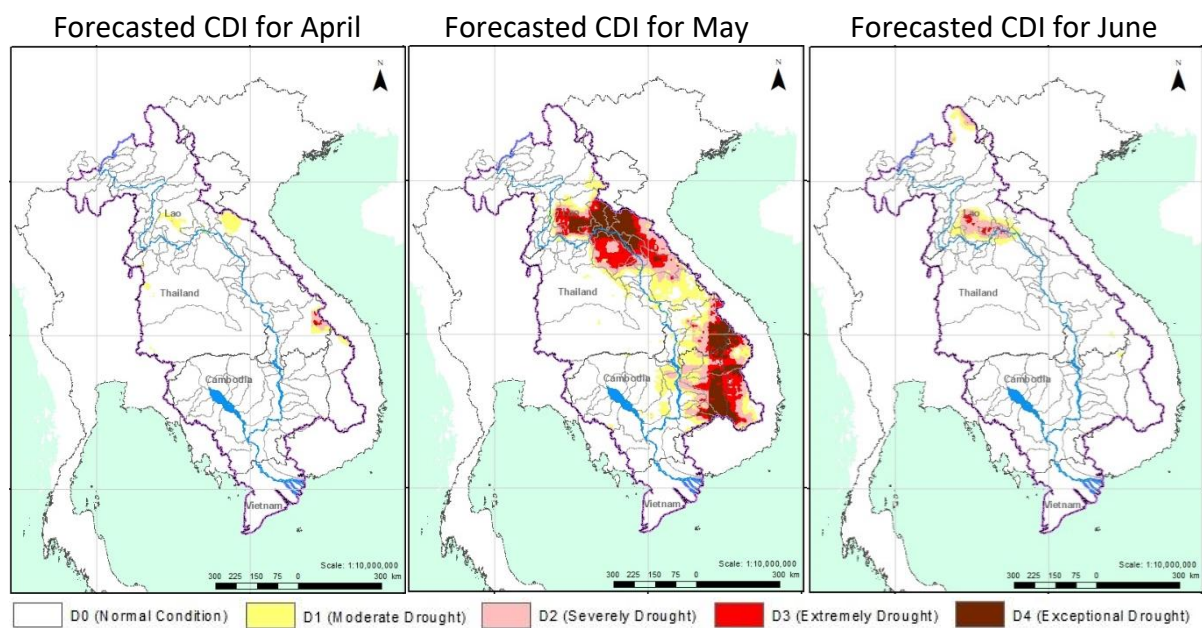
Forecasted CDI for April

N

Lao

Thailand

Cambodia

Vietnam

Scale: 1:10,000,000

300 225 150 75 0 300 km

Forecasted CDI for May

N

Thailand

Cambodia

Vietnam

Scale: 1:10,000,000

300 225 150 75 0 300 km

Forecasted CDI for June

N

Thailand

Cambodia

Vietnam

Scale: 1:10,000,000

300 225 150 75 0 300 km

D0 (Normal Condition) D1 (Moderate Drought) D2 (Severely Drought) D3 (Extremely Drought) D4 (Exceptional Drought)